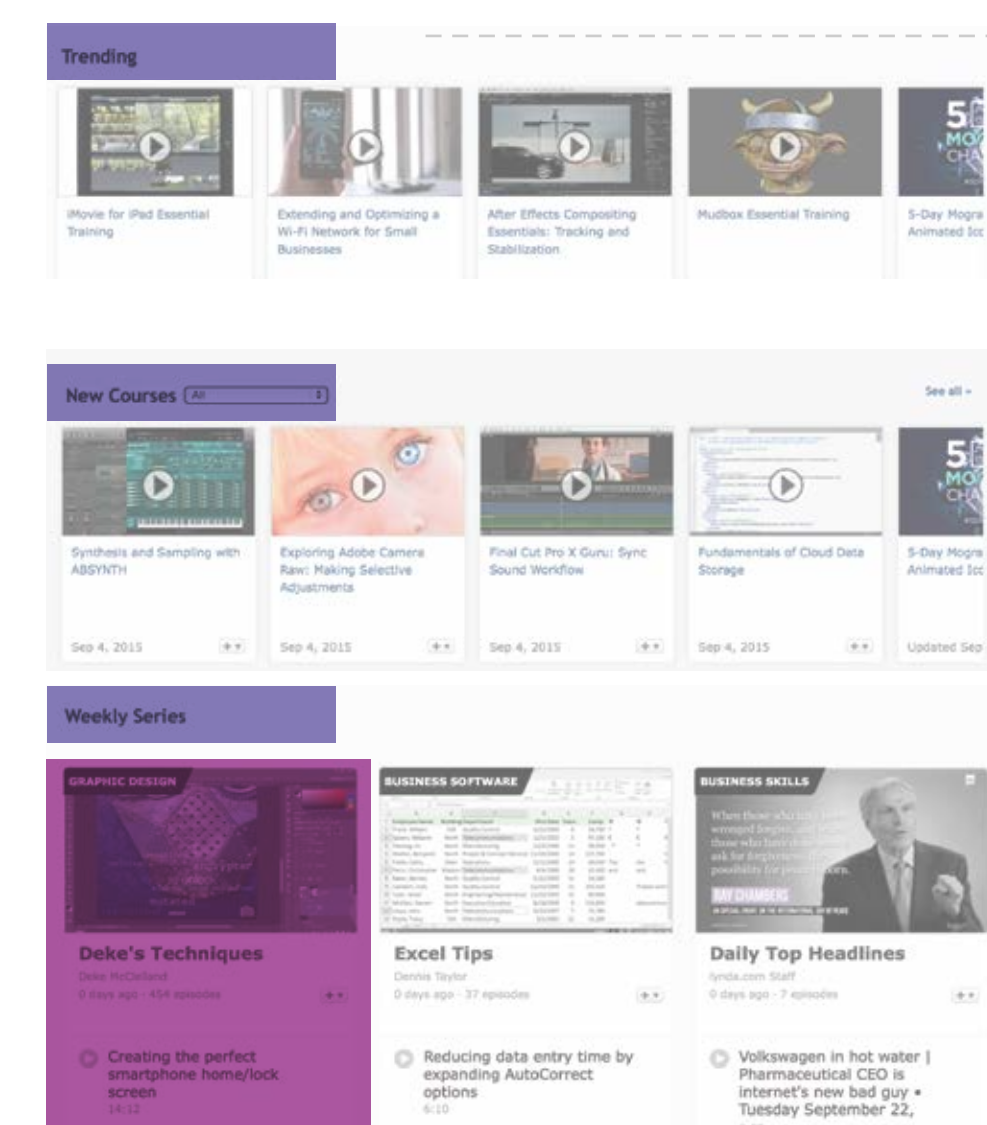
Trending

iMovie for iPad Essential Training

Extending and Optimizing a Wi-Fi Network for Small Businesses

After Effects Compositing Essentials: Tracking and Stabilization

Mudbox Essential Training

5-Day Mogra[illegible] Animated Ico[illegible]

New Courses All

See all »

Synthesis and Sampling with ABSYNTH
Sep 4, 2015

Exploring Adobe Camera Raw: Making Selective Adjustments
Sep 4, 2015

Final Cut Pro X Guru: Sync Sound Workflow
Sep 4, 2015

Fundamentals of Cloud Data Storage
Sep 4, 2015

5-Day Mogra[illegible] Animated Ico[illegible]
Updated Sep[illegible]

Weekly Series

GRAPHIC DESIGN
Deke's Techniques
Deke McClelland
0 days ago · 454 episodes
Creating the perfect smartphone home/lock screen
14:12

BUSINESS SOFTWARE
Excel Tips
Dennis Taylor
0 days ago · 37 episodes
Reducing data entry time by expanding AutoCorrect options
6:10

BUSINESS SKILLS
Daily Top Headlines
lynda.com Staff
0 days ago · 7 episodes
Volkswagen in hot water | Pharmaceutical CEO is internet's new bad guy • Tuesday September 22,